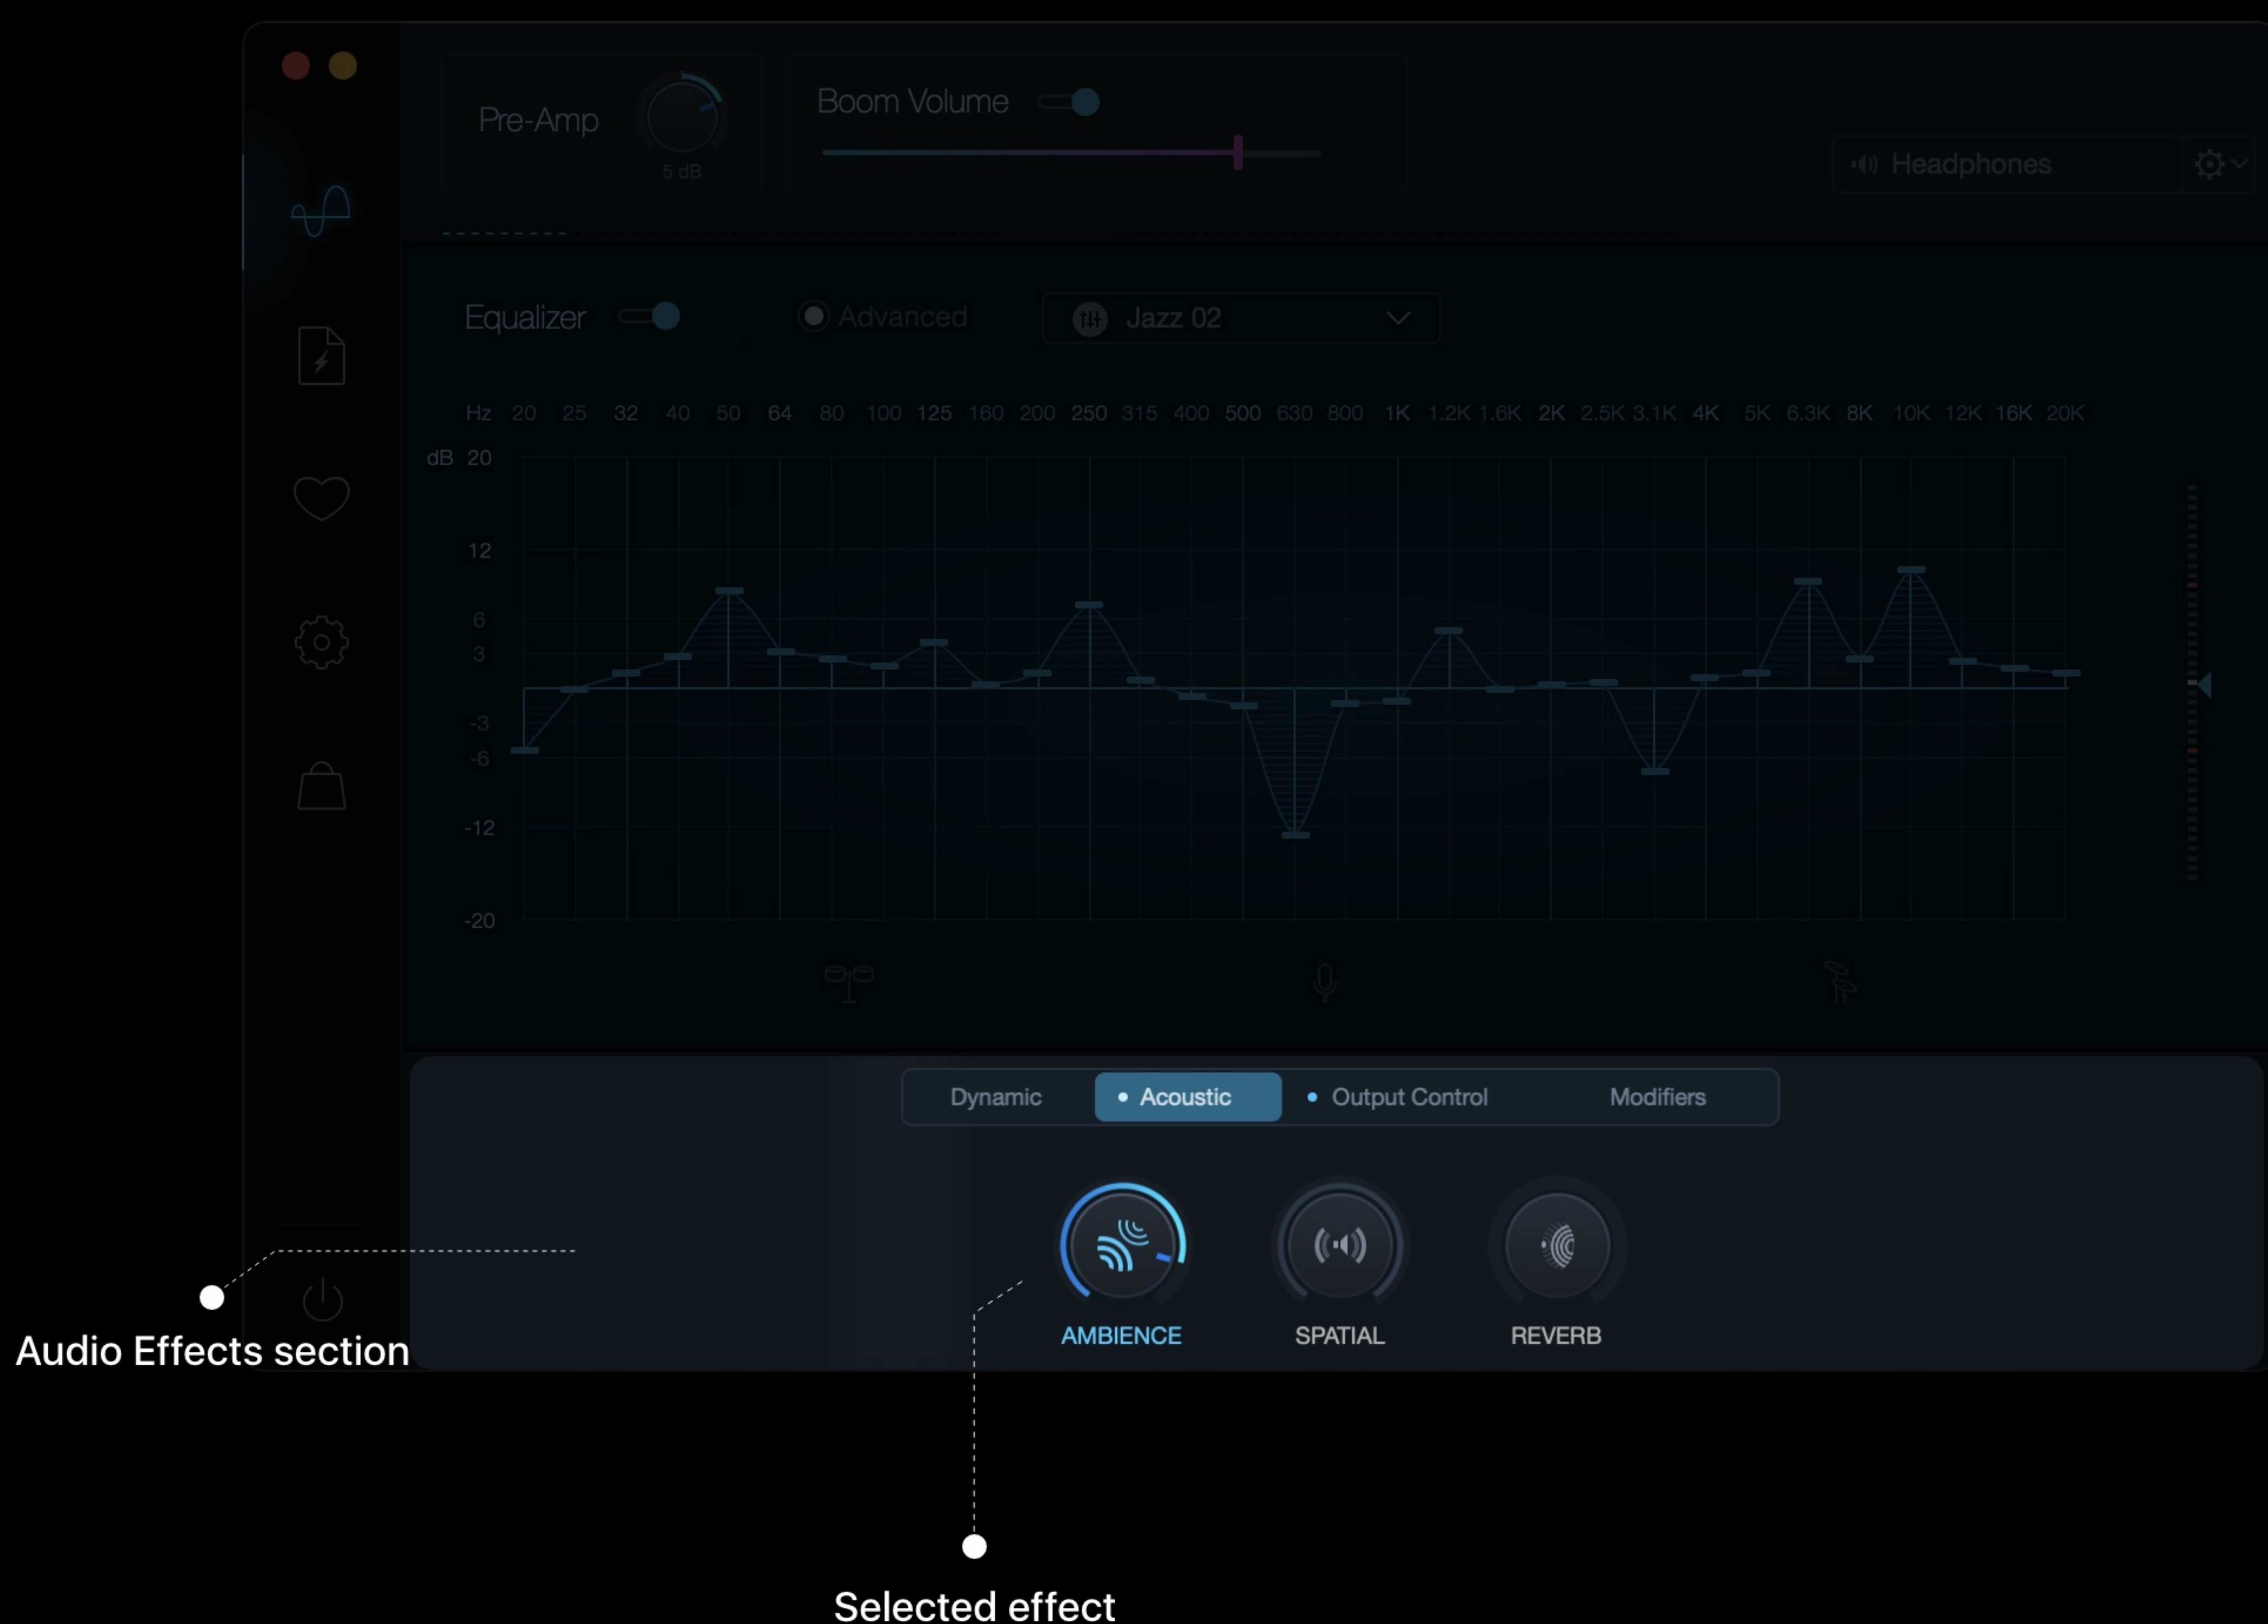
Pre-Amp

5 dB

Boom Volume

Headphones

Equalizer

Advanced

Jazz 02

Hz 20 25 32 40 50 64 80 100 125 160 200 250 315 400 500 630 800 1K 1.2K 1.6K 2K 2.5K 3.1K 4K 5K 6.3K 8K 10K 12K 16K 20K

dB 20

12

6

3

-3

-6

-12

-20

Dynamic

Acoustic

Output Control

Modifiers

AMBIENCE

SPATIAL

REVERB

Audio Effects section

Selected effect